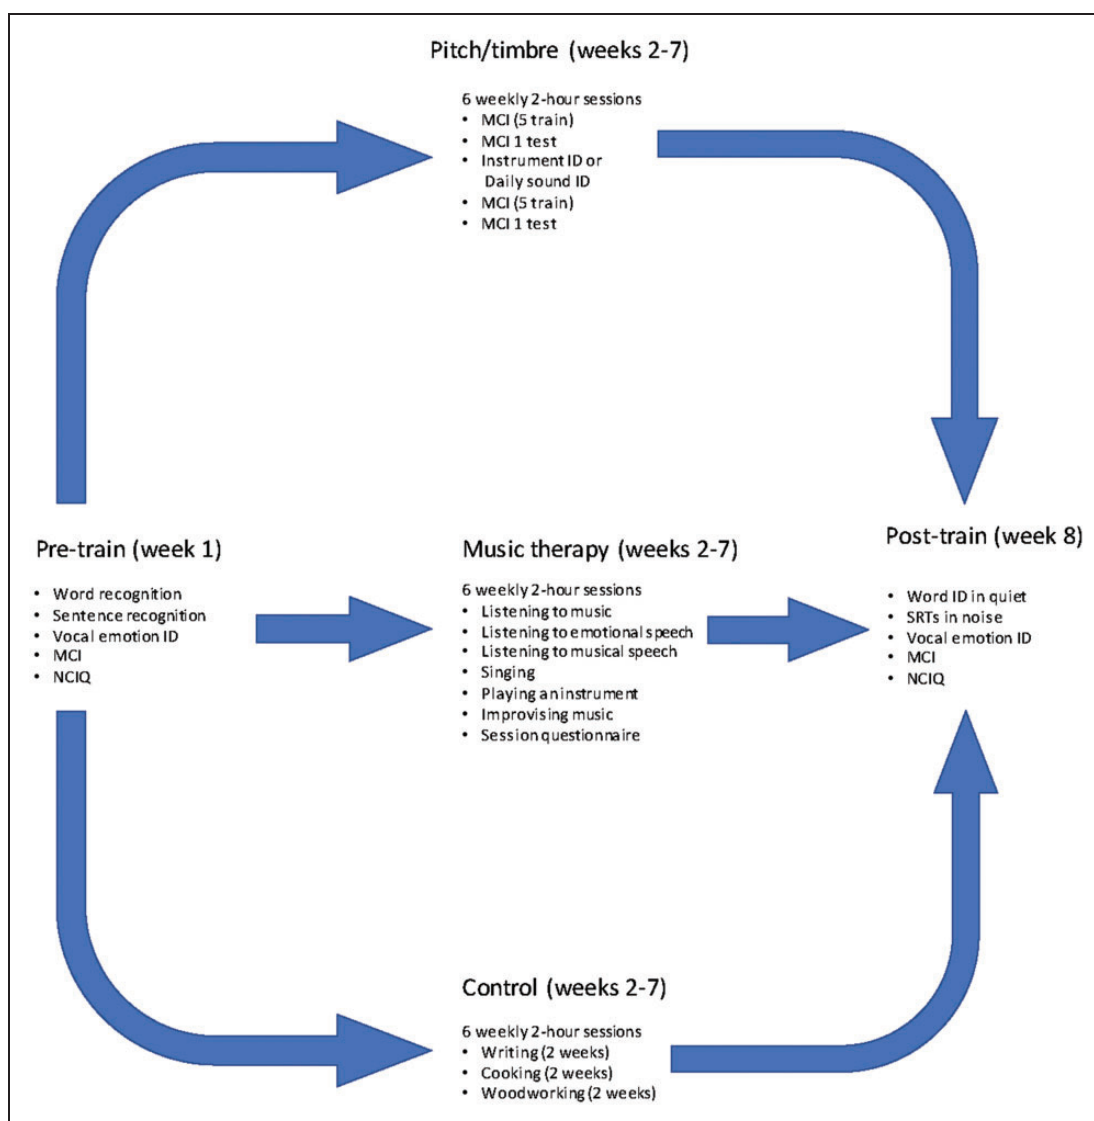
Pitch/timbre (weeks 2-7)

6 weekly 2-hour sessions
• MCI (5 train)
• MCI 1 test
• Instrument ID or Daily sound ID
• MCI (5 train)
• MCI 1 test

Pre-train (week 1)

• Word recognition
• Sentence recognition
• Vocal emotion ID
• MCI
• NCIQ

Music therapy (weeks 2-7)

6 weekly 2-hour sessions
• Listening to music
• Listening to emotional speech
• Listening to musical speech
• Singing
• Playing an instrument
• Improvising music
• Session questionnaire

Post-train (week 8)

• Word ID in quiet
• SRTs in noise
• Vocal emotion ID
• MCI
• NCIQ

Control (weeks 2-7)

6 weekly 2-hour sessions
• Writing (2 weeks)
• Cooking (2 weeks)
• Woodworking (2 weeks)